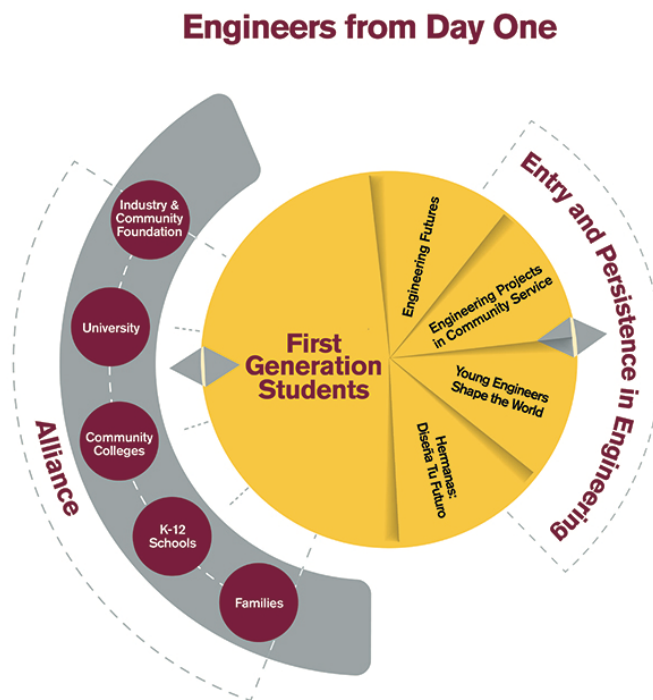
Engineers from Day One

Industry & Community Foundation

University

Community Colleges

K-12 Schools

Families

Alliance

First Generation Students

Engineering Futures

Engineering Projects in Community Service

Young Engineers Shape the World

Hermanas: Diseña Tu Futuro

Entry and Persistence in Engineering